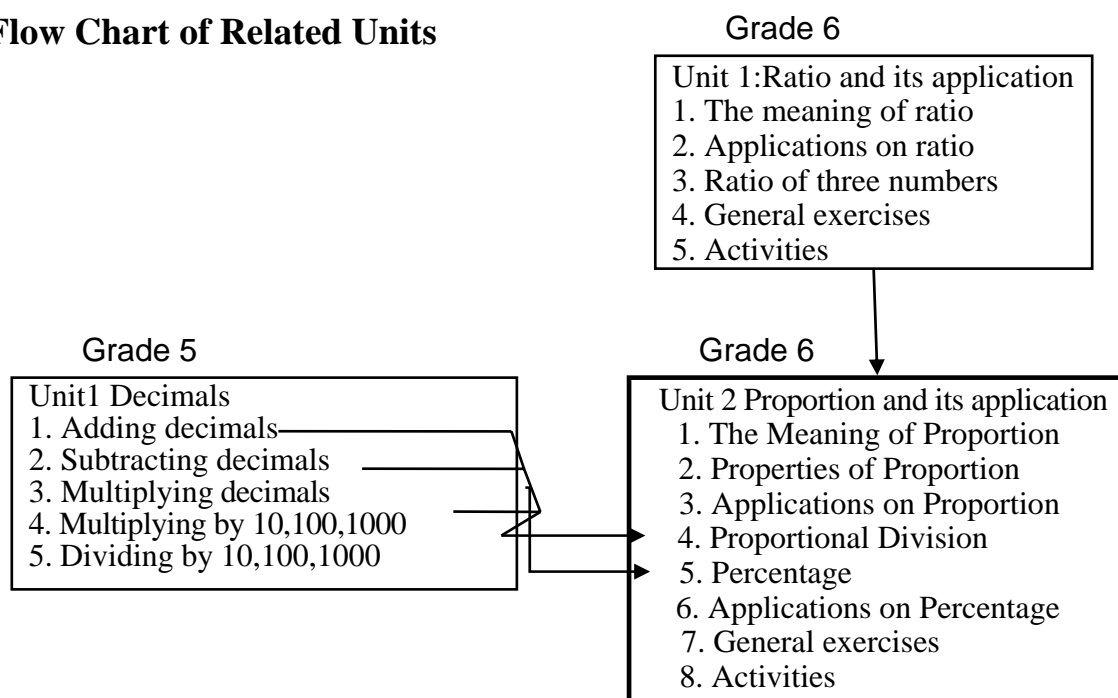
Flow Chart of Related Units

Grade 6

Unit 1:Ratio and its application
1. The meaning of ratio
2. Applications on ratio
3. Ratio of three numbers
4. General exercises
5. Activities

Grade 5

Unit1 Decimals
1. Adding decimals
2. Subtracting decimals
3. Multiplying decimals
4. Multiplying by 10,100,1000
5. Dividing by 10,100,1000

Grade 6

Unit 2 Proportion and its application
1. The Meaning of Proportion
2. Properties of Proportion
3. Applications on Proportion
4. Proportional Division
5. Percentage
6. Applications on Percentage
7. General exercises
8. Activities